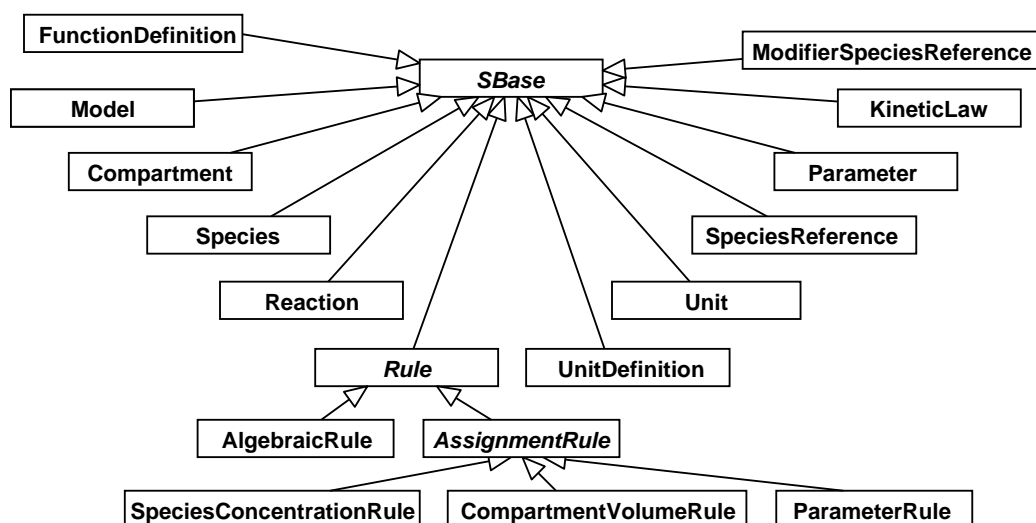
FunctionDefinition

SBase

ModifierSpeciesReference

Model

KineticLaw

Compartment

Parameter

Species

SpeciesReference

Reaction

Unit

Rule

UnitDefinition

AlgebraicRule

AssignmentRule

SpeciesConcentrationRule

CompartmentVolumeRule

ParameterRule